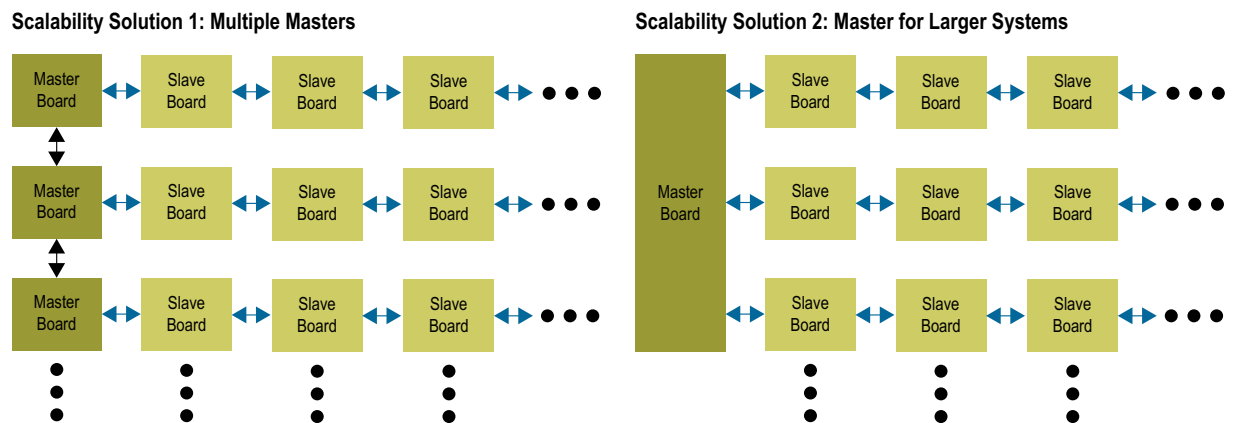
Scalability Solution 1: Multiple Masters

Master Board
Slave Board
Slave Board
Slave Board

Master Board
Slave Board
Slave Board
Slave Board

Master Board
Slave Board
Slave Board
Slave Board

Scalability Solution 2: Master for Larger Systems

Master Board

Slave Board
Slave Board
Slave Board

Slave Board
Slave Board
Slave Board

Slave Board
Slave Board
Slave Board